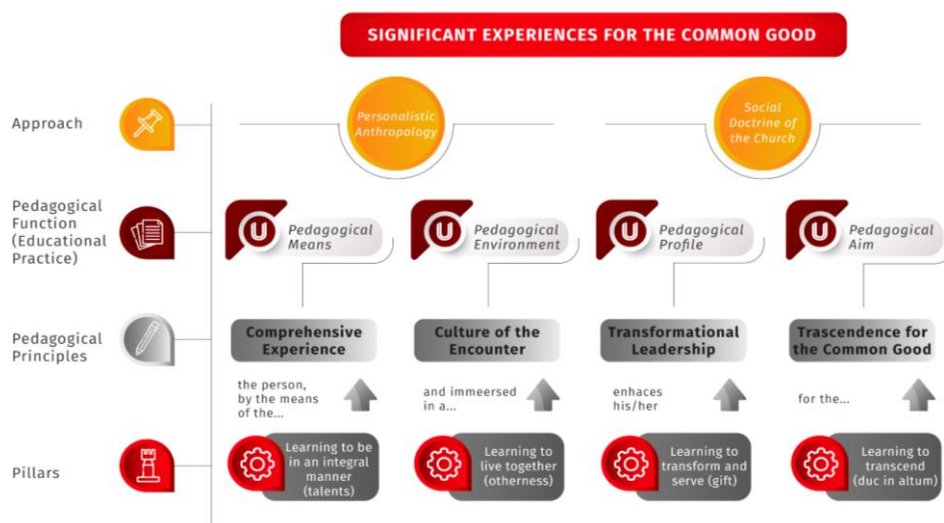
SIGNIFICANT EXPERIENCES FOR THE COMMON GOOD

Approach

Personalistic Anthropology

Social Doctrine of the Church

Pedagogical Function (Educational Practice)

U Pedagogical Means

U Pedagogical Environment

U Pedagogical Profile

U Pedagogical Aim

Pedagogical Principles

Comprehensive Experience

Culture of the Encounter

Transformational Leadership

Trascendence for the Common Good

the person, by the means of the...

and immeersed in a...

enhaces his/her

for the...

Pillars

Learning to be in an integral manner (talents)

Learning to live together (otherness)

Learning to transform and serve (gift)

Learning to transcend (duc in altum)